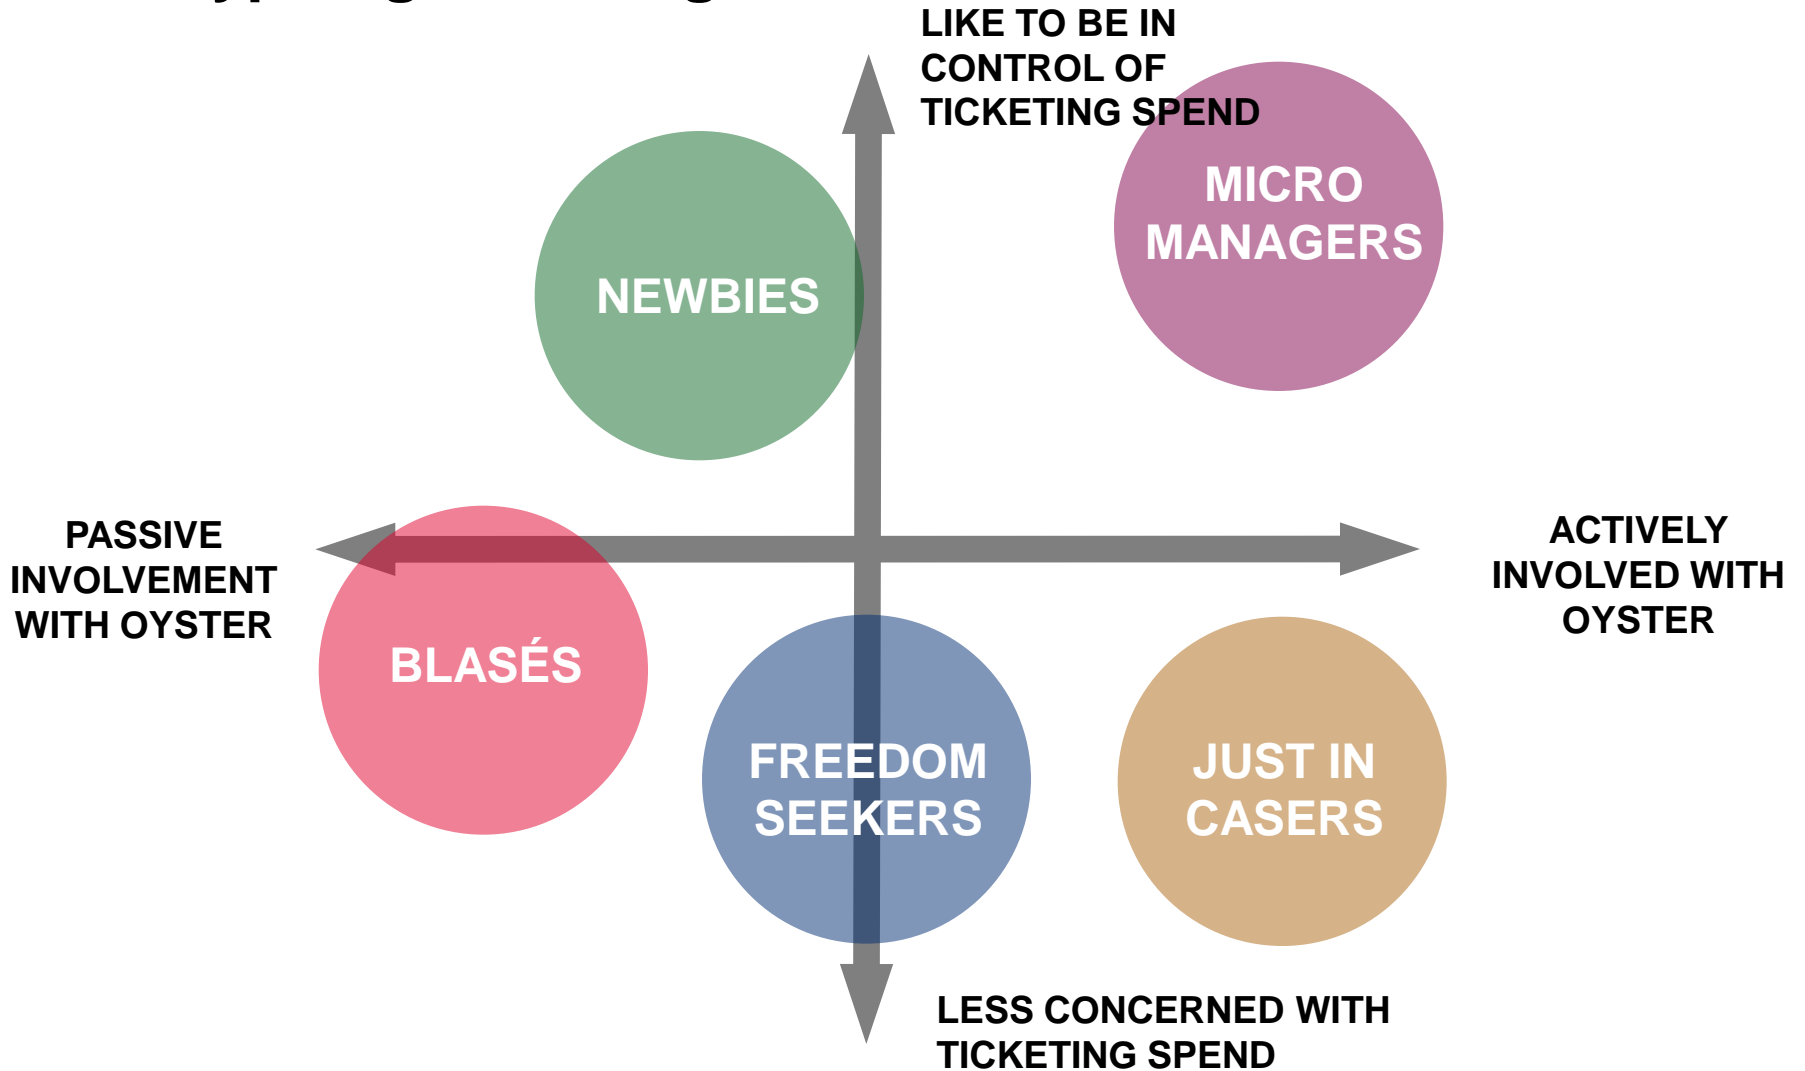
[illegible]

LIKE TO BE IN CONTROL OF TICKETING SPEND

MICRO MANAGERS

NEWBIES

PASSIVE INVOLVEMENT WITH OYSTER

ACTIVELY INVOLVED WITH OYSTER

BLASÉS

FREEDOM SEEKERS

JUST IN CASERS

LESS CONCERNED WITH TICKETING SPEND